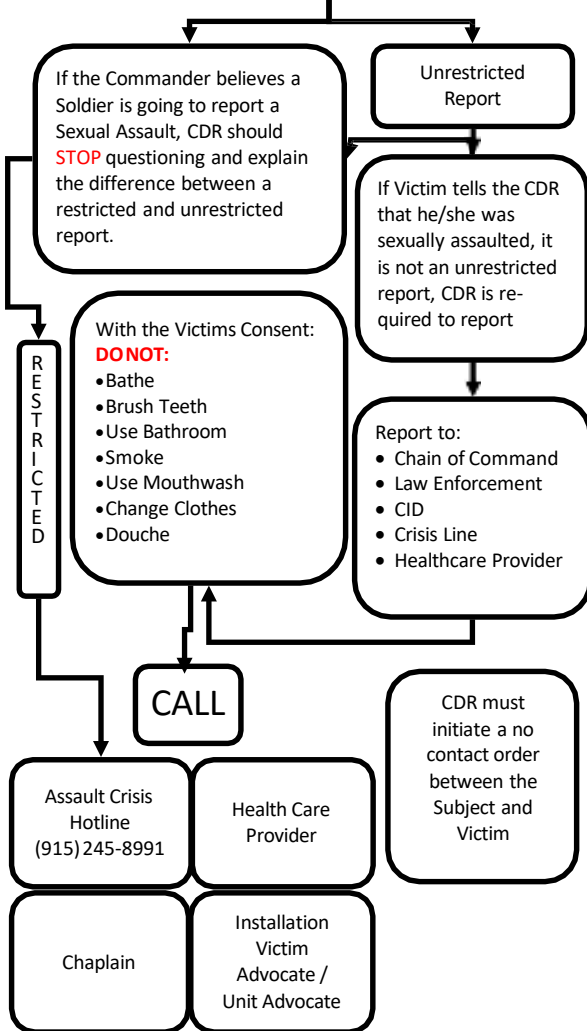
If the Commander believes a Soldier is going to report a Sexual Assault, CDR should STOP questioning and explain the difference between a restricted and unrestricted report.

Unrestricted Report

If Victim tells the CDR that he/she was sexually assaulted, it is not an unrestricted report, CDR is required to report

RESTRICTED

With the Victims Consent:
DO NOT:
•Bathe
•Brush Teeth
•Use Bathroom
•Smoke
•Use Mouthwash
•Change Clothes
•Douche

Report to:
• Chain of Command
• Law Enforcement
• CID
• Crisis Line
• Healthcare Provider

CALL

CDR must initiate a no contact order between the Subject and Victim

Assault Crisis Hotline (915) 245-8991

Health Care Provider

Chaplain

Installation Victim Advocate / Unit Advocate